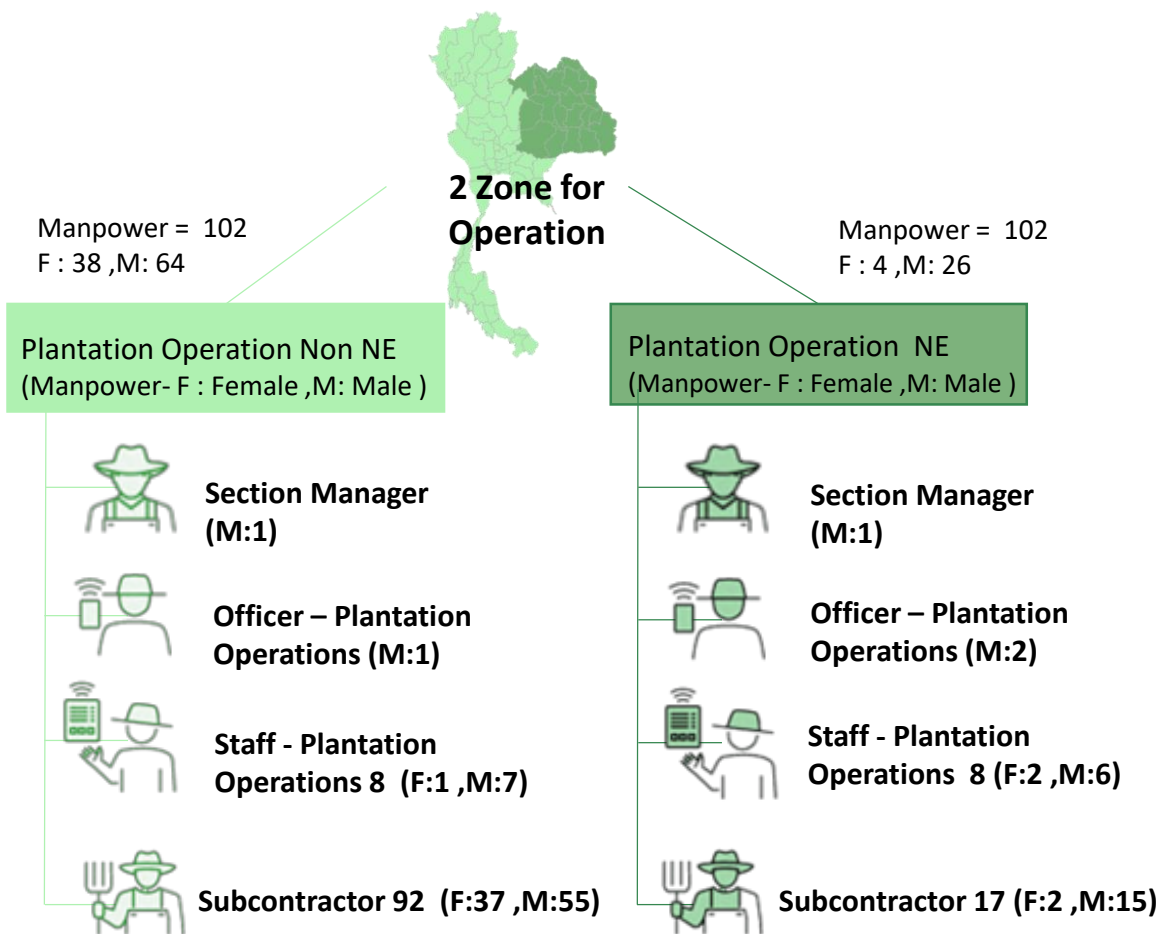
2 Zone for Operation

Manpower = 102
F : 38 ,M: 64

Plantation Operation Non NE
(Manpower- F : Female ,M: Male )

Section Manager (M:1)

Officer – Plantation Operations (M:1)

Staff - Plantation Operations 8 (F:1 ,M:7)

Subcontractor 92 (F:37 ,M:55)

Manpower = 102
F : 4 ,M: 26

Plantation Operation NE
(Manpower- F : Female ,M: Male )

Section Manager (M:1)

Officer – Plantation Operations (M:2)

Staff - Plantation Operations 8 (F:2 ,M:6)

Subcontractor 17 (F:2 ,M:15)